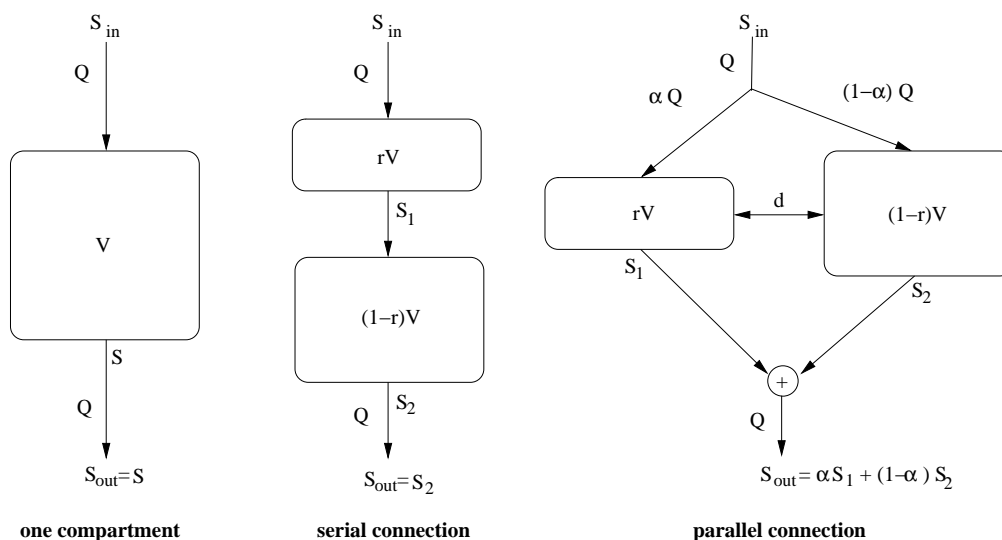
$S_{in}$

Q

V

S

Q

$S_{out}=S$

one compartment

$S_{in}$

Q

rV

$S_1$

(1−r)V

Q

$S_2$

$S_{out}=S_2$

serial connection

$S_{in}$

Q

$\alpha$ Q

(1−$\alpha$) Q

rV

d

(1−r)V

$S_1$

$S_2$

+

Q

$S_{out}=\alpha S_1 + (1-\alpha) S_2$

parallel connection